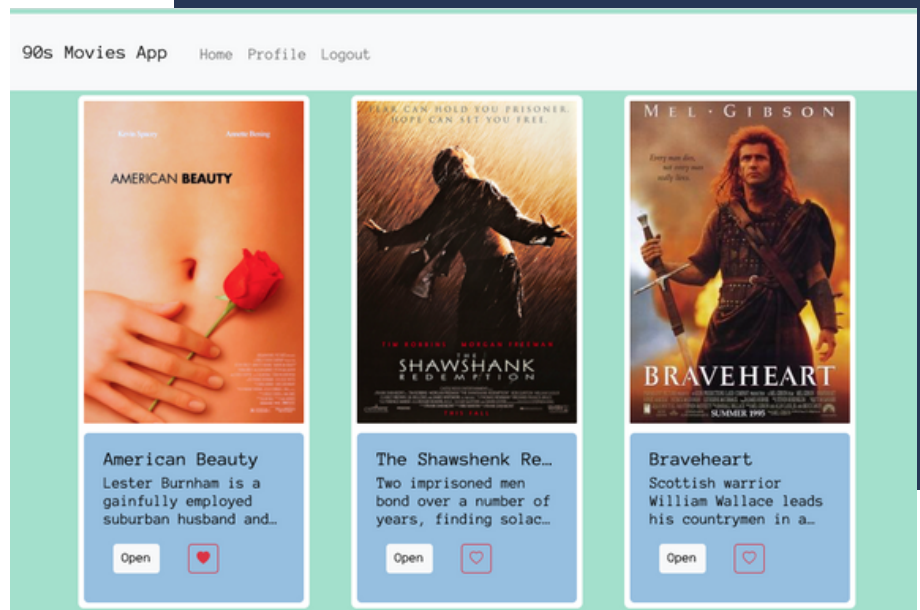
90s Movies App Home Profile Logout

Kevin Spacey Annette Bening

AMERICAN BEAUTY

FEAR CAN HOLD YOU PRISONER. HOPE CAN SET YOU FREE.

TIM ROBBINS MORGAN FREEMAN

THE SHAWSHANK REDEMPTION

MEL GIBSON

Every man dies, not every man really lives.

BRAVEHEART

SUMMER 1995

American Beauty

Lester Burnham is a gainfully employed suburban husband and…

Open

The Shawshenk Re…

Two imprisoned men bond over a number of years, finding solac…

Open

Braveheart

Scottish warrior William Wallace leads his countrymen in a…

Open